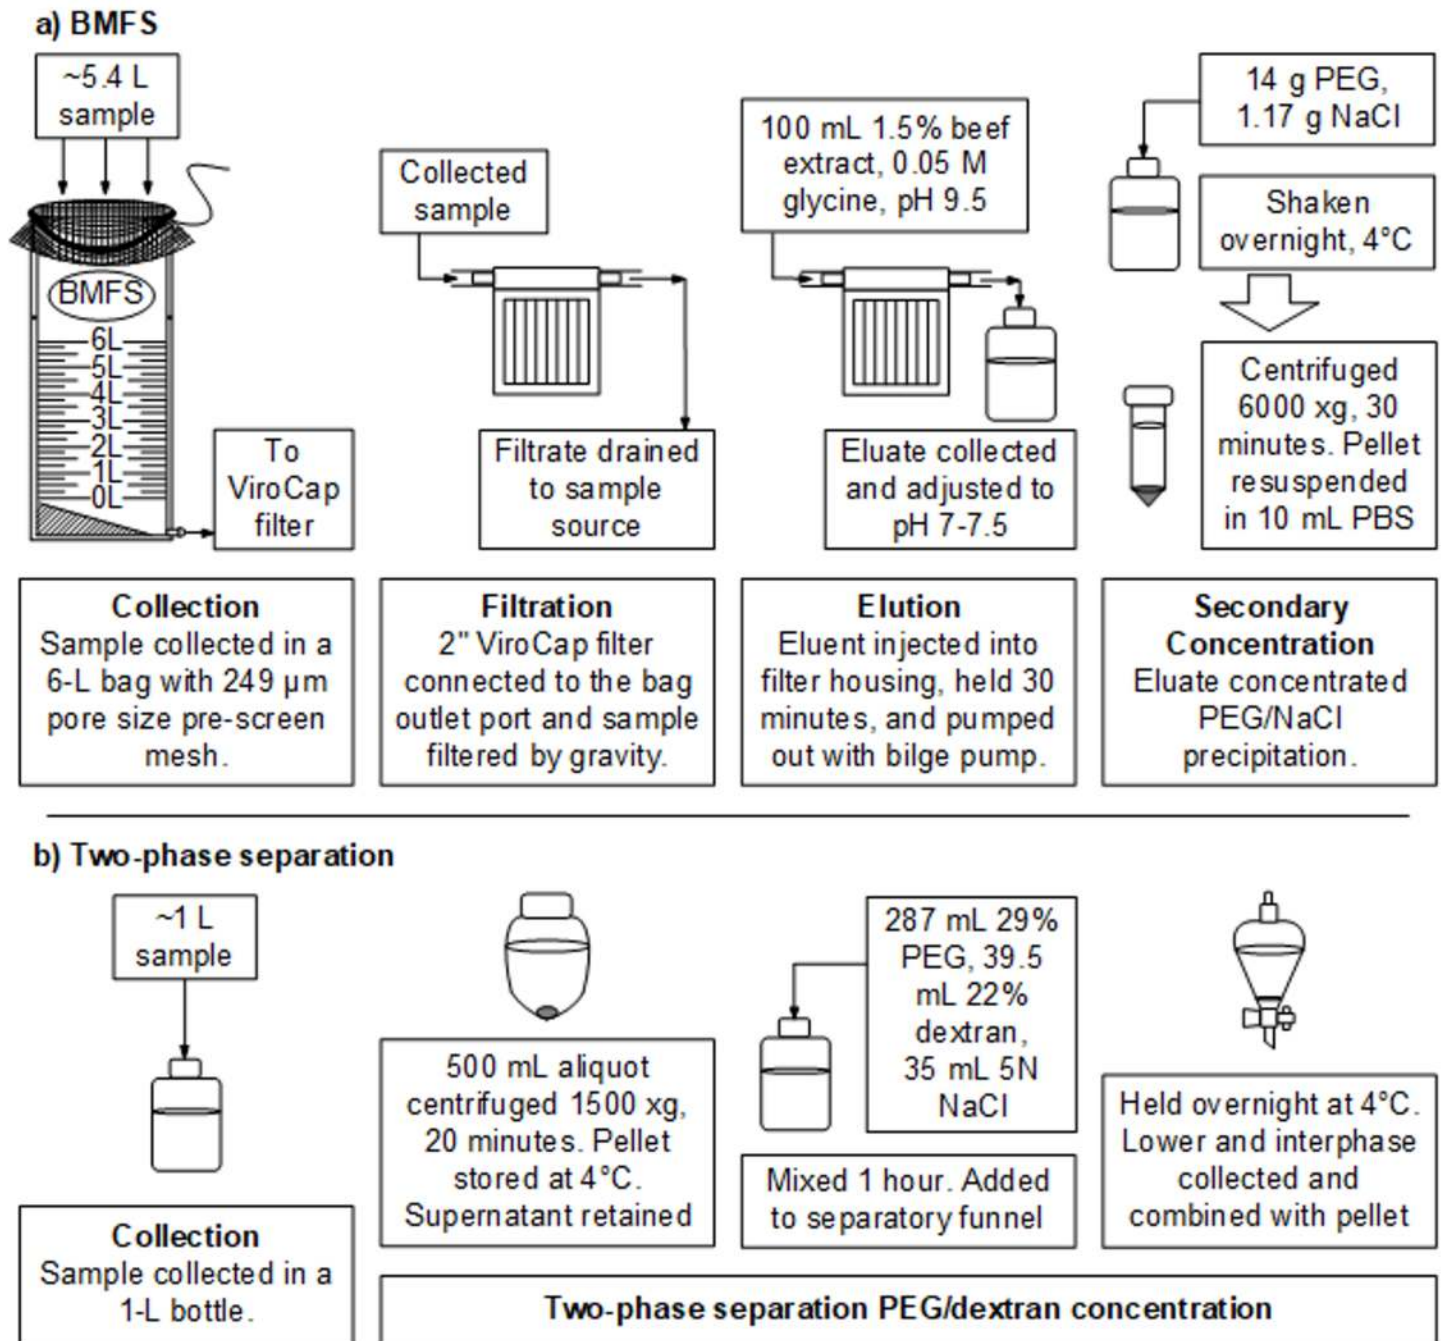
a) BMFS

~5.4 L sample

BMFS

6L
5L
4L
3L
2L
1L
0L

To ViroCap filter

Collected sample

Filtrate drained to sample source

100 mL 1.5% beef extract, 0.05 M glycine, pH 9.5

Eluate collected and adjusted to pH 7-7.5

14 g PEG, 1.17 g NaCl

Shaken overnight, 4°C

Centrifuged 6000 xg, 30 minutes. Pellet resuspended in 10 mL PBS

**Collection**
Sample collected in a 6-L bag with 249 μm pore size pre-screen mesh.

**Filtration**
2" ViroCap filter connected to the bag outlet port and sample filtered by gravity.

**Elution**
Eluent injected into filter housing, held 30 minutes, and pumped out with bilge pump.

**Secondary Concentration**
Eluate concentrated PEG/NaCl precipitation.

b) Two-phase separation

~1 L sample

500 mL aliquot centrifuged 1500 xg, 20 minutes. Pellet stored at 4°C. Supernatant retained

287 mL 29% PEG, 39.5 mL 22% dextran, 35 mL 5N NaCl

Mixed 1 hour. Added to separatory funnel

Held overnight at 4°C. Lower and interphase collected and combined with pellet

**Collection**
Sample collected in a 1-L bottle.

**Two-phase separation PEG/dextran concentration**